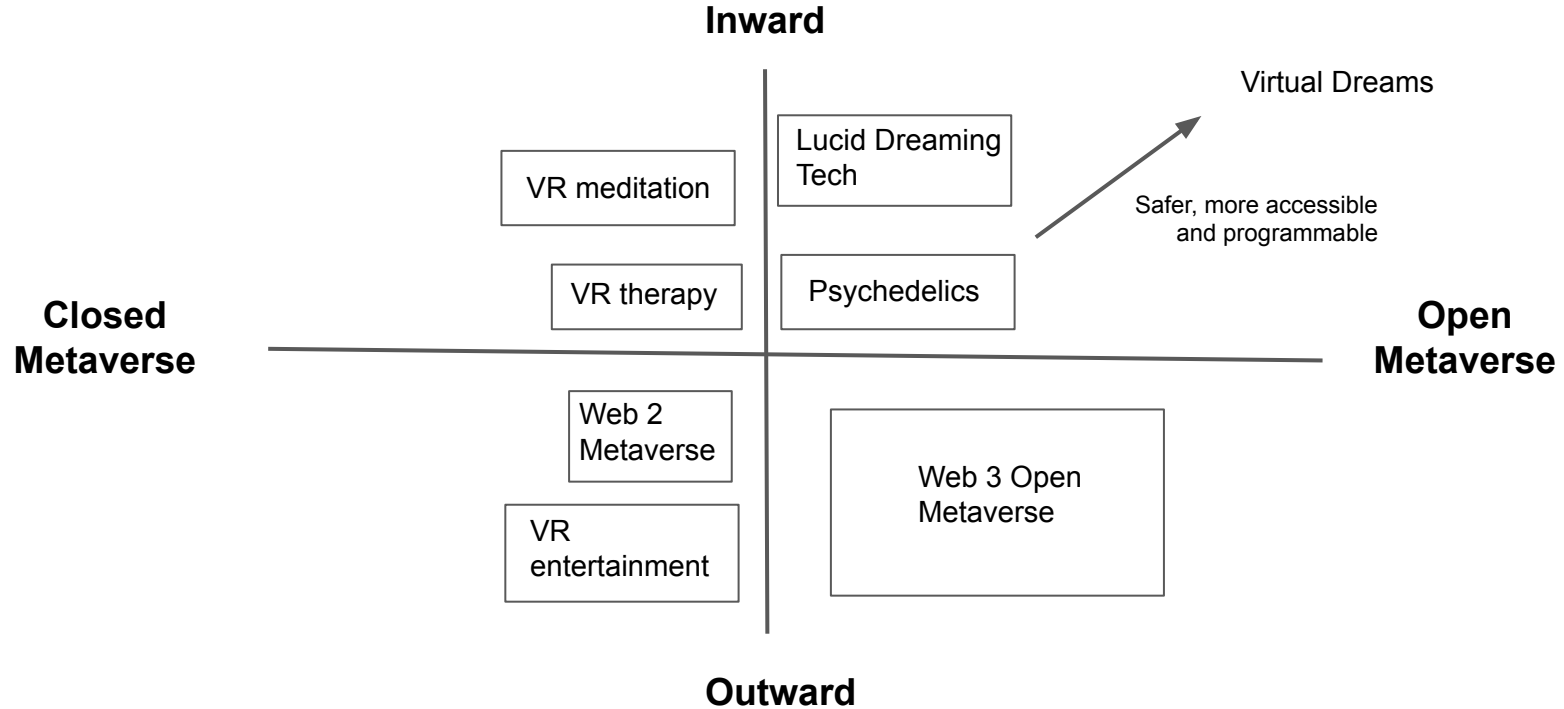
Inward

Virtual Dreams

VR meditation

Lucid Dreaming Tech

Safer, more accessible and programmable

VR therapy

Psychedelics

Closed Metaverse

Open Metaverse

Web 2 Metaverse

Web 3 Open Metaverse

VR entertainment

Outward